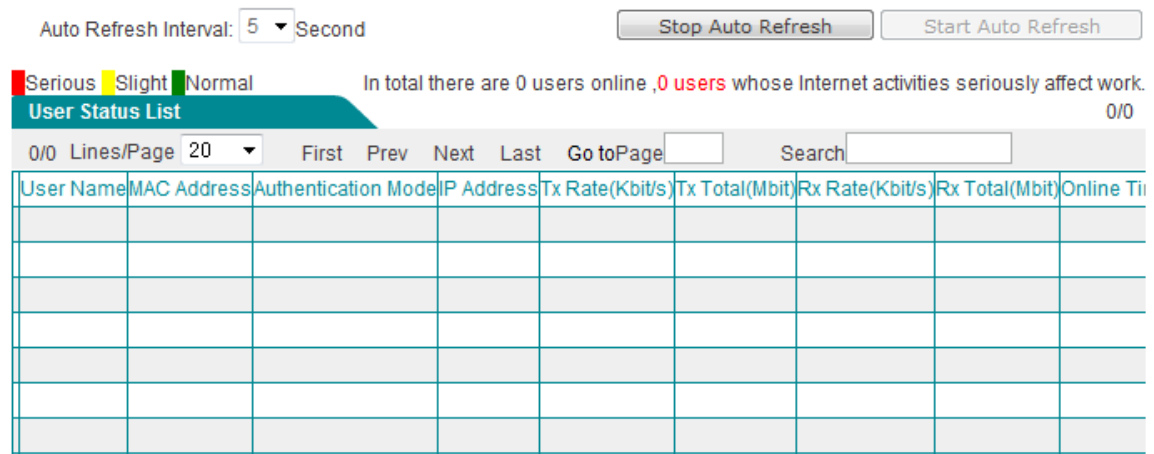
Auto Refresh Interval: 5 Second

Stop Auto Refresh

Start Auto Refresh

Serious Slight Normal

In total there are 0 users online ,0 users whose Internet activities seriously affect work.

User Status List

0/0

0/0 Lines/Page 20 First Prev Next Last Go toPage Search

| | User Name | MAC Address | Authentication Mode | IP Address | Tx Rate(Kbit/s) | Tx Total(Mbit) | Rx Rate(Kbit/s) | Rx Total(Mbit) | Online Ti |
|---|---|---|---|---|---|---|---|---|---|
| | | | | | | | | | |
| | | | | | | | | | |
| | | | | | | | | | |
| | | | | | | | | | |
| | | | | | | | | | |
| | | | | | | | | | |
| | | | | | | | | | |